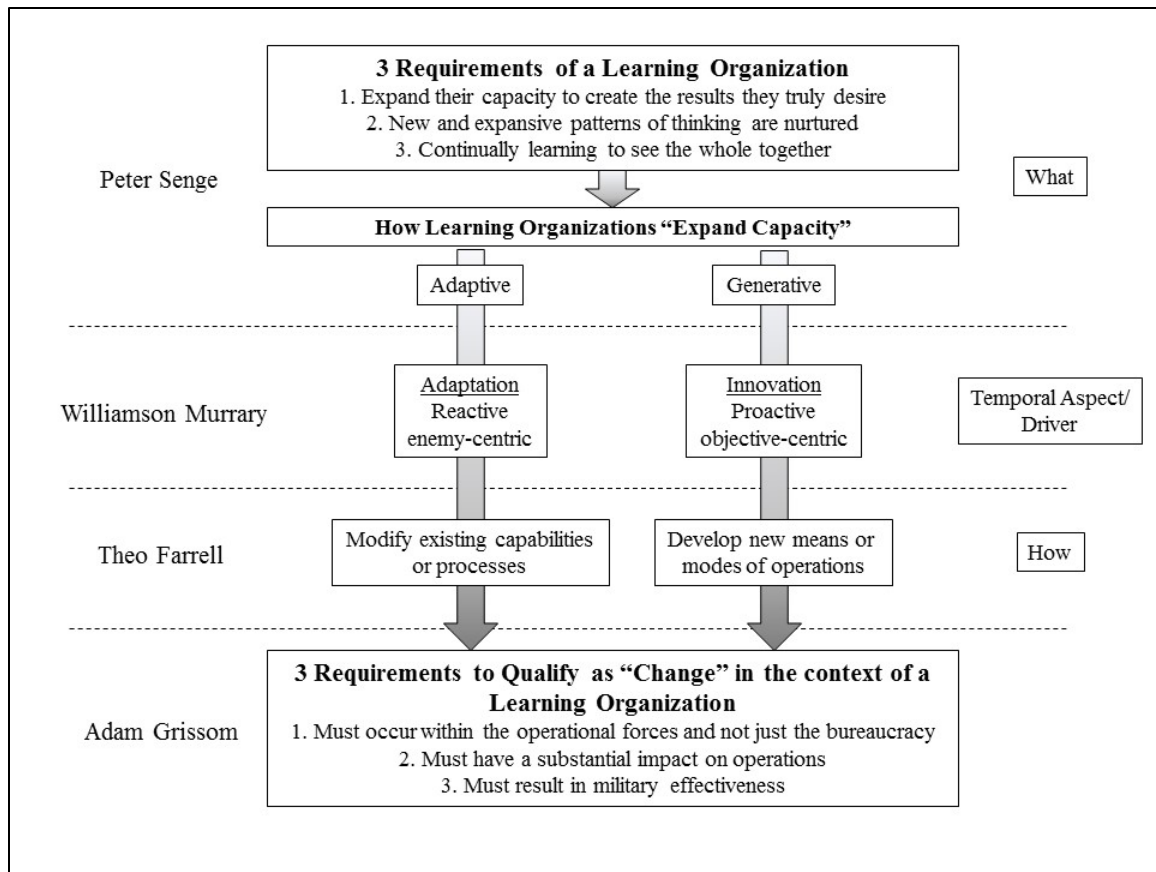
3 Requirements of a Learning Organization
1. Expand their capacity to create the results they truly desire
2. New and expansive patterns of thinking are nurtured
3. Continually learning to see the whole together

Peter Senge

What

How Learning Organizations "Expand Capacity"

Adaptive

Generative

Williamson Murrary

Adaptation
Reactive
enemy-centric

Innovation
Proactive
objective-centric

Temporal Aspect/ Driver

Theo Farrell

Modify existing capabilities or processes

Develop new means or modes of operations

How

3 Requirements to Qualify as "Change" in the context of a Learning Organization
1. Must occur within the operational forces and not just the bureaucracy
2. Must have a substantial impact on operations
3. Must result in military effectiveness

Adam Grissom